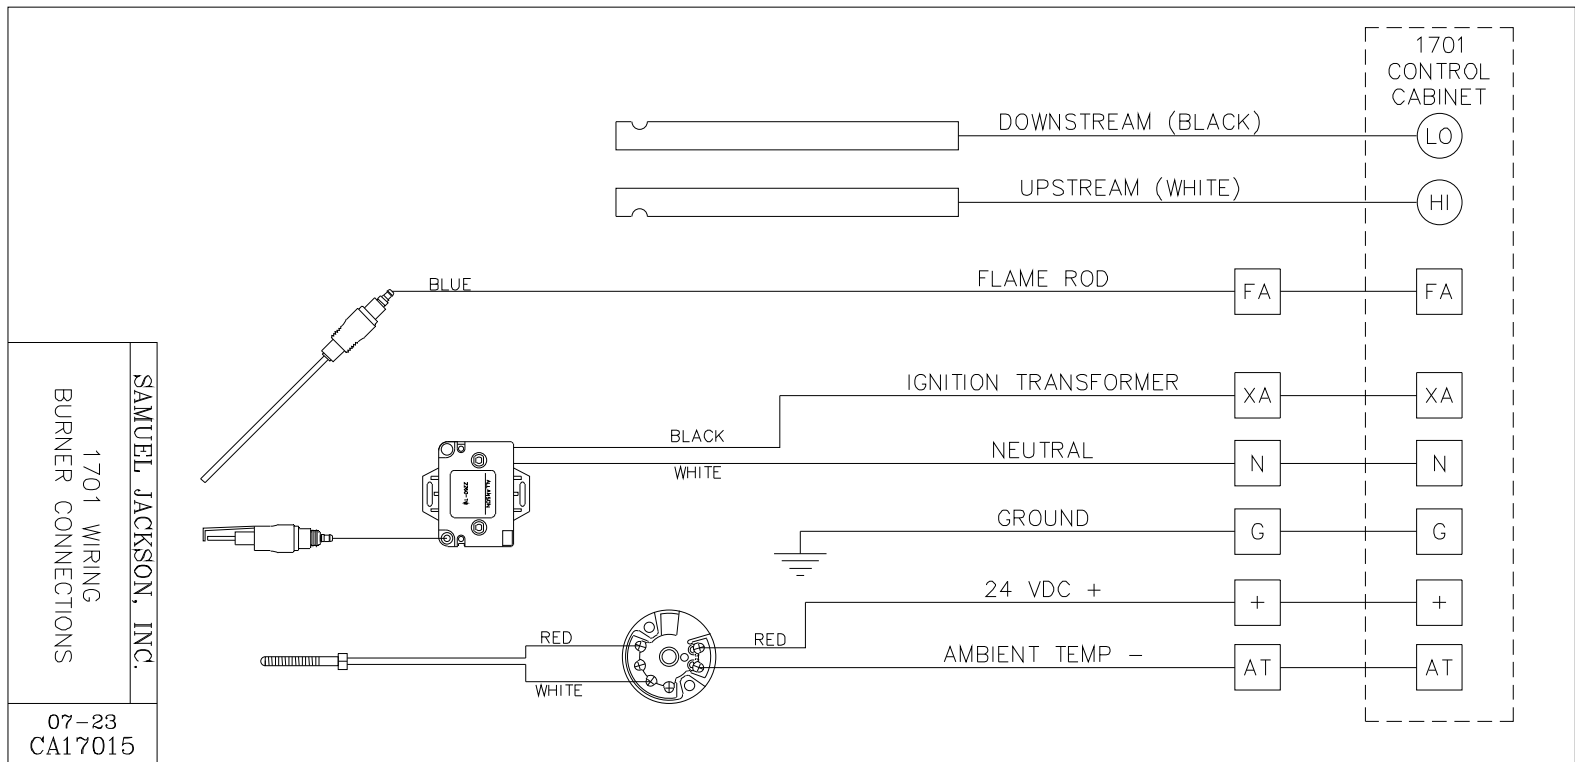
SAMUEL JACKSON, INC.

1701 WIRING
BURNER CONNECTIONS

07-23
CA17015

1701
CONTROL
CABINET

DOWNSTREAM (BLACK)
LO

UPSTREAM (WHITE)
HI

BLUE
FLAME ROD
FA
FA

IGNITION TRANSFORMER
XA
XA

BLACK
NEUTRAL
WHITE
N
N

GROUND
G
G

24 VDC +
+
+

RED
RED
AMBIENT TEMP –
WHITE
AT
AT